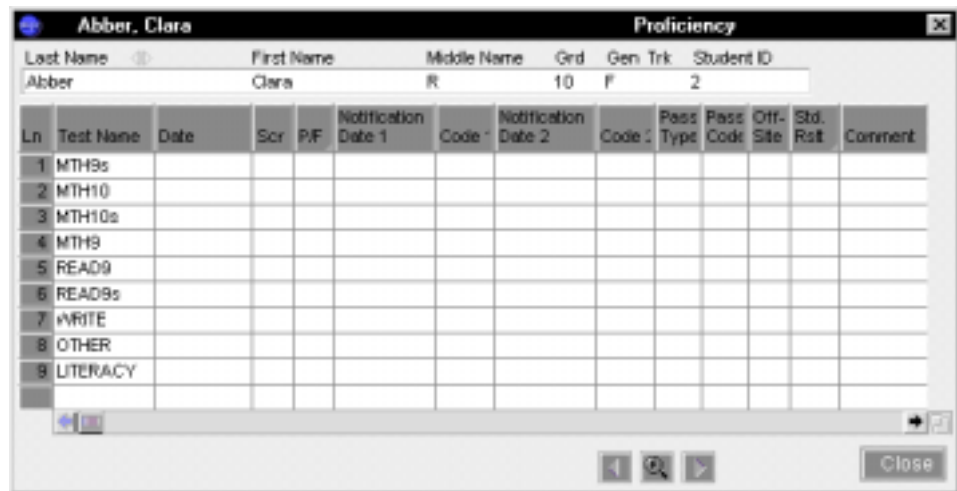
Abber, Clara Proficiency

| Last Name | First Name | Middle Name | Grd | Gen | Trk | Student ID |
|---|---|---|---|---|---|---|
| Abber | Clara | R | 10 | F | | 2 |

| Ln | Test Name | Date | Scr | P/F | Notification Date 1 | Code 1 | Notification Date 2 | Code 2 | Pass Type | Pass Code | Off-Site | Std. Rslt | Comment |
|---|---|---|---|---|---|---|---|---|---|---|---|---|---|
| 1 | MTH9s | | | | | | | | | | | | |
| 2 | MTH10 | | | | | | | | | | | | |
| 3 | MTH10s | | | | | | | | | | | | |
| 4 | MTH9 | | | | | | | | | | | | |
| 5 | READ9 | | | | | | | | | | | | |
| 6 | READ9s | | | | | | | | | | | | |
| 7 | WRITE | | | | | | | | | | | | |
| 8 | OTHER | | | | | | | | | | | | |
| 9 | LITERACY | | | | | | | | | | | | |
| | | | | | | | | | | | | | |

Close